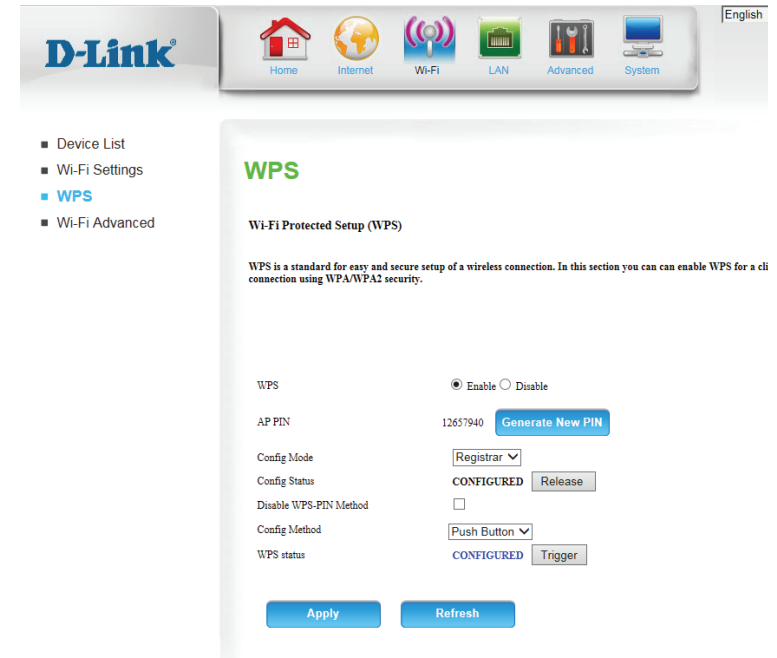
D-Link®

Home Internet Wi-Fi LAN Advanced System

English

Device List
Wi-Fi Settings
WPS
Wi-Fi Advanced

WPS

Wi-Fi Protected Setup (WPS)

WPS is a standard for easy and secure setup of a wireless connection. In this section you can can enable WPS for a cli connection using WPA/WPA2 security.

| | |
|---|---|
| WPS | Enable Disable |
| AP PIN | 12657940 Generate New PIN |
| Config Mode | Registrar |
| Config Status | CONFIGURED Release |
| Disable WPS-PIN Method | |
| Config Method | Push Button |
| WPS status | CONFIGURED Trigger |

Apply Refresh